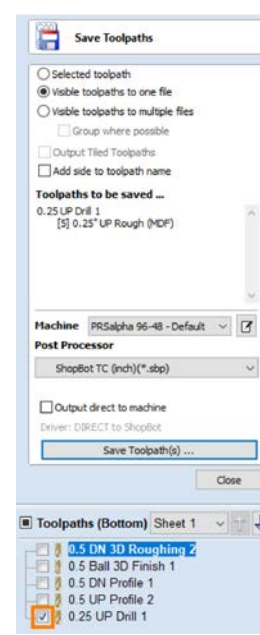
Save Toolpaths

Selected toolpath
Visible toolpaths to one file
Visible toolpaths to multiple files
Group where possible
Output Tiled Toolpaths
Add side to toolpath name

Toolpaths to be saved ...
0.25 UP Drill 1
[S] 0.25" UP Rough (MDF)

Machine PRSalpha 96-48 - Default
Post Processor
ShopBot TC (inch)(*.sbp)

Output direct to machine
Driver: DIRECT to ShopBot

Save Toolpath(s) ...

Close

Toolpaths (Bottom) Sheet 1

0.5 DN 3D Roughing 2
0.5 Ball 3D Finish 1
0.5 DN Profile 1
0.5 UP Profile 2
0.25 UP Drill 1